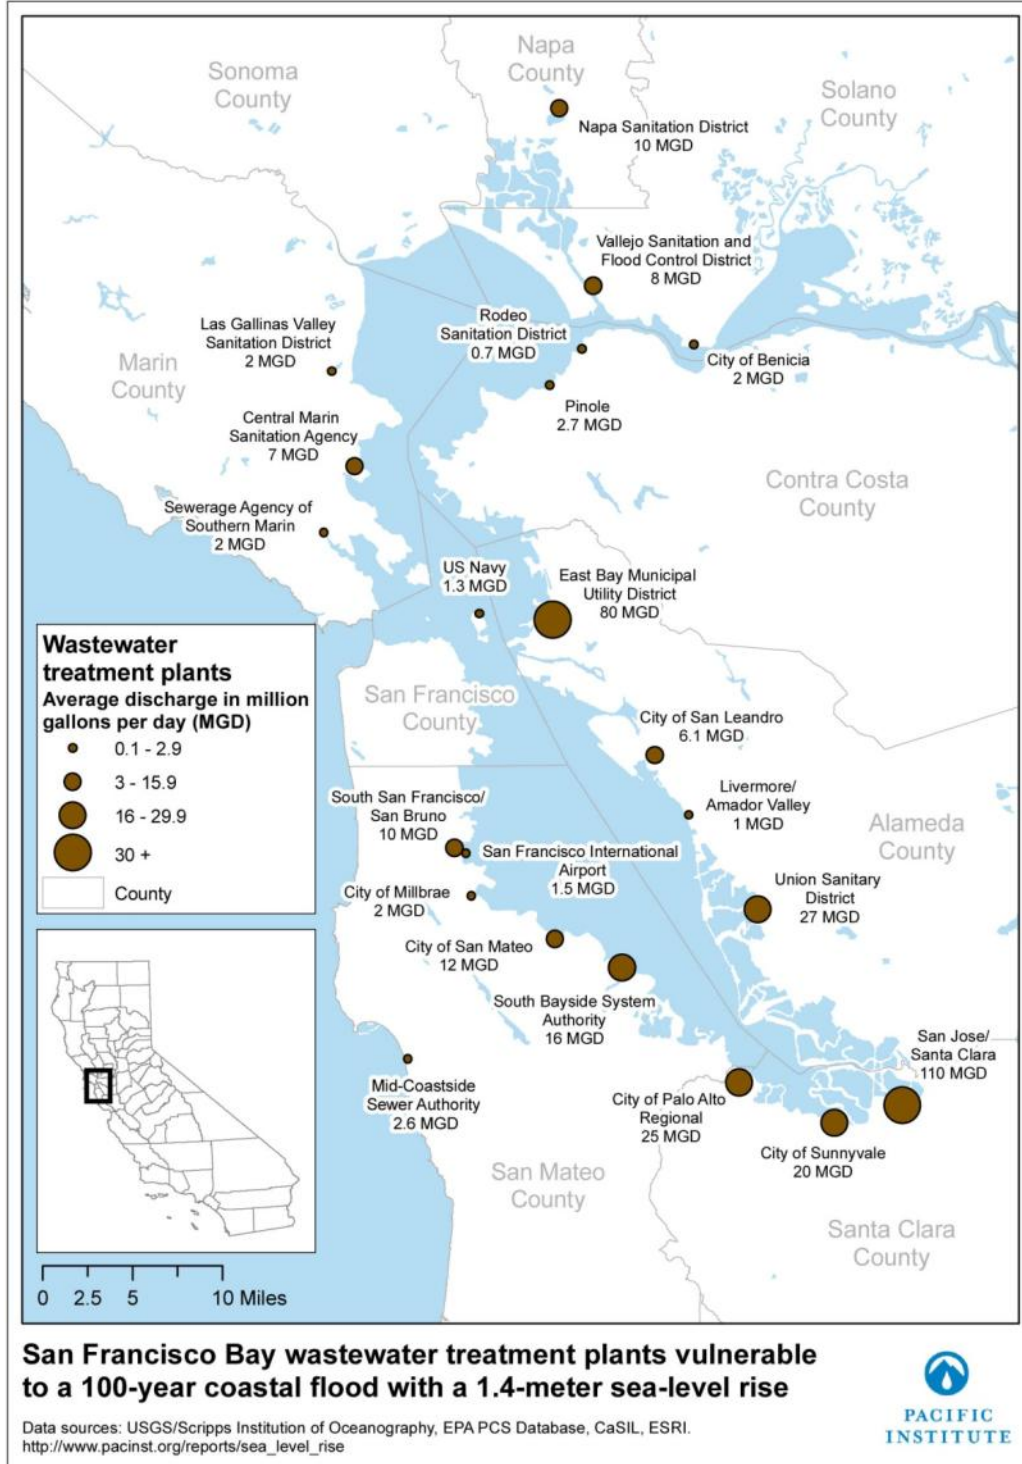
Napa County

Sonoma County

Solano County

Napa Sanitation District
10 MGD

Vallejo Sanitation and Flood Control District
8 MGD

Las Gallinas Valley Sanitation District
2 MGD

Rodeo Sanitation District
0.7 MGD

City of Benicia
2 MGD

Marin County

Pinole
2.7 MGD

Central Marin Sanitation Agency
7 MGD

Contra Costa County

Sewerage Agency of Southern Marin
2 MGD

US Navy
1.3 MGD

East Bay Municipal Utility District
80 MGD

Wastewater treatment plants
Average discharge in million gallons per day (MGD)
0.1 - 2.9
3 - 15.9
16 - 29.9
30 +
County

San Francisco County

City of San Leandro
6.1 MGD

South San Francisco/ San Bruno
10 MGD

Livermore/ Amador Valley
1 MGD

Alameda County

San Francisco International Airport
1.5 MGD

City of Millbrae
2 MGD

Union Sanitary District
27 MGD

City of San Mateo
12 MGD

South Bayside System Authority
16 MGD

San Jose/ Santa Clara
110 MGD

Mid-Coastside Sewer Authority
2.6 MGD

City of Palo Alto Regional
25 MGD

City of Sunnyvale
20 MGD

San Mateo County

Santa Clara County

0 2.5 5 10 Miles

San Francisco Bay wastewater treatment plants vulnerable to a 100-year coastal flood with a 1.4-meter sea-level rise

Data sources: USGS/Scripps Institution of Oceanography, EPA PCS Database, CaSIL, ESRI.
http://www.pacinst.org/reports/sea_level_rise

PACIFIC INSTITUTE